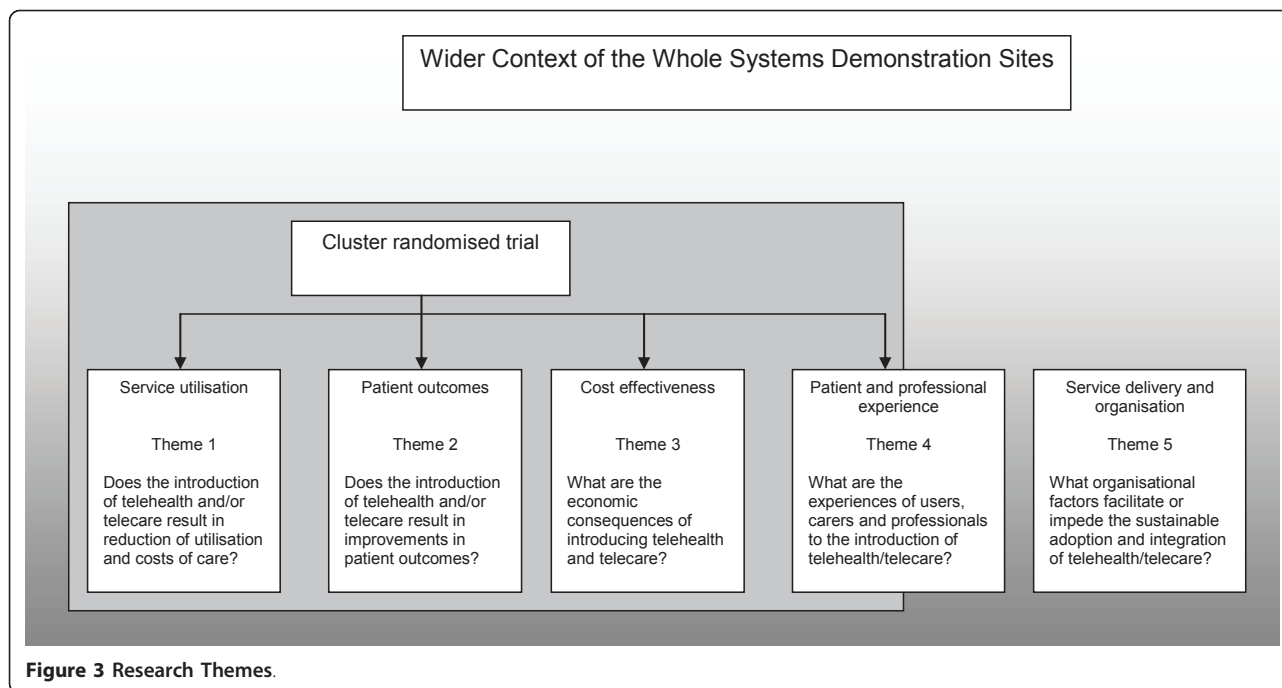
Wider Context of the Whole Systems Demonstration Sites

Cluster randomised trial

Service utilisation

Theme 1

Does the introduction of telehealth and/or telecare result in reduction of utilisation and costs of care?

Patient outcomes

Theme 2

Does the introduction of telehealth and/or telecare result in improvements in patient outcomes?

Cost effectiveness

Theme 3

What are the economic consequences of introducing telehealth and telecare?

Patient and professional experience

Theme 4

What are the experiences of users, carers and professionals to the introduction of telehealth/telecare?

Service delivery and organisation

Theme 5

What organisational factors facilitate or impede the sustainable adoption and integration of telehealth/telecare?

Figure 3 Research Themes.